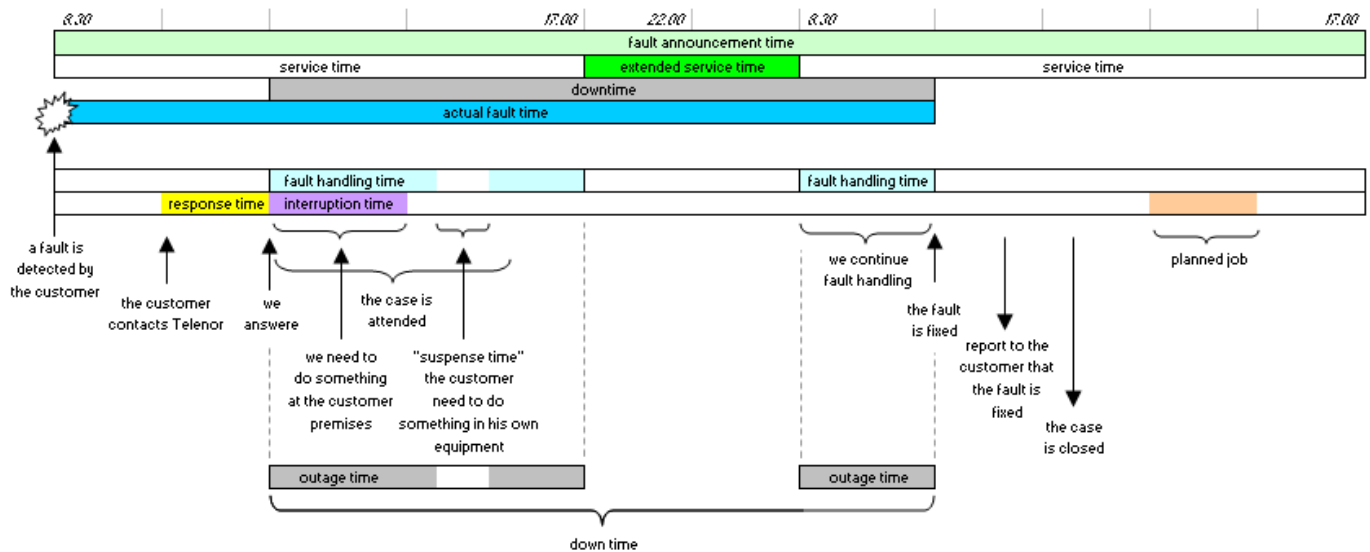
8.30 17.00 22.00 8.30 17.00

fault announcement time

service time

extended service time

service time

downtime

actual fault time

fault handling time

fault handling time

response time

interruption time

a fault is detected by the customer

the customer contacts Telenor

we answere

the case is attended

we need to do something at the customer premises

"suspense time" the customer need to do something in his own equipment

we continue fault handling

the fault is fixed

report to the customer that the fault is fixed

the case is closed

planned job

outage time

outage time

down time